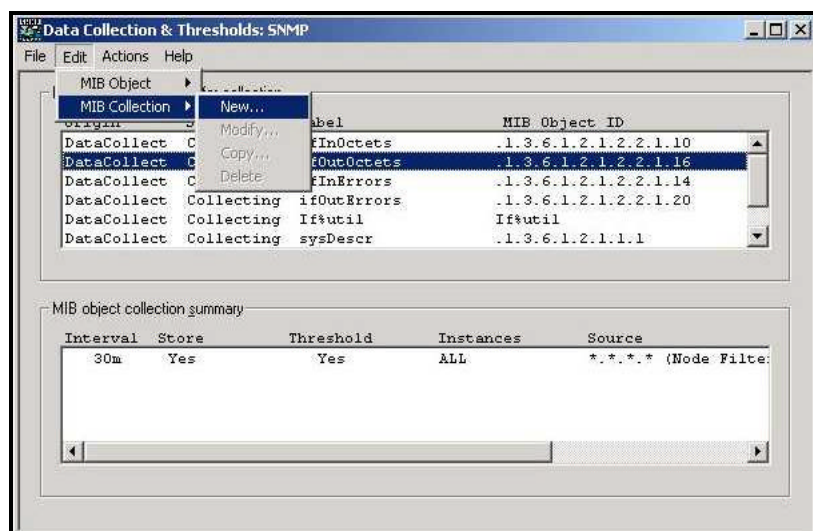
Data Collection & Thresholds: SNMP

File Edit Actions Help

MIB Object
MIB Collection
New...
Modify...
Copy...
Delete

| Origin | S | Label | MIB Object ID |
|---|---|---|---|
| DataCollect | C | ifInOctets | .1.3.6.1.2.1.2.2.1.10 |
| DataCollect | C | ifOutOctets | .1.3.6.1.2.1.2.2.1.16 |
| DataCollect | C | ifInErrors | .1.3.6.1.2.1.2.2.1.14 |
| DataCollect | Collecting | ifOutErrors | .1.3.6.1.2.1.2.2.1.20 |
| DataCollect | Collecting | If%util | If%util |
| DataCollect | Collecting | sysDescr | .1.3.6.1.2.1.1.1 |

MIB object collection summary

| Interval | Store | Threshold | Instances | Source |
|---|---|---|---|---|
| 30m | Yes | Yes | ALL | *.*.*.* (Node Filte: |